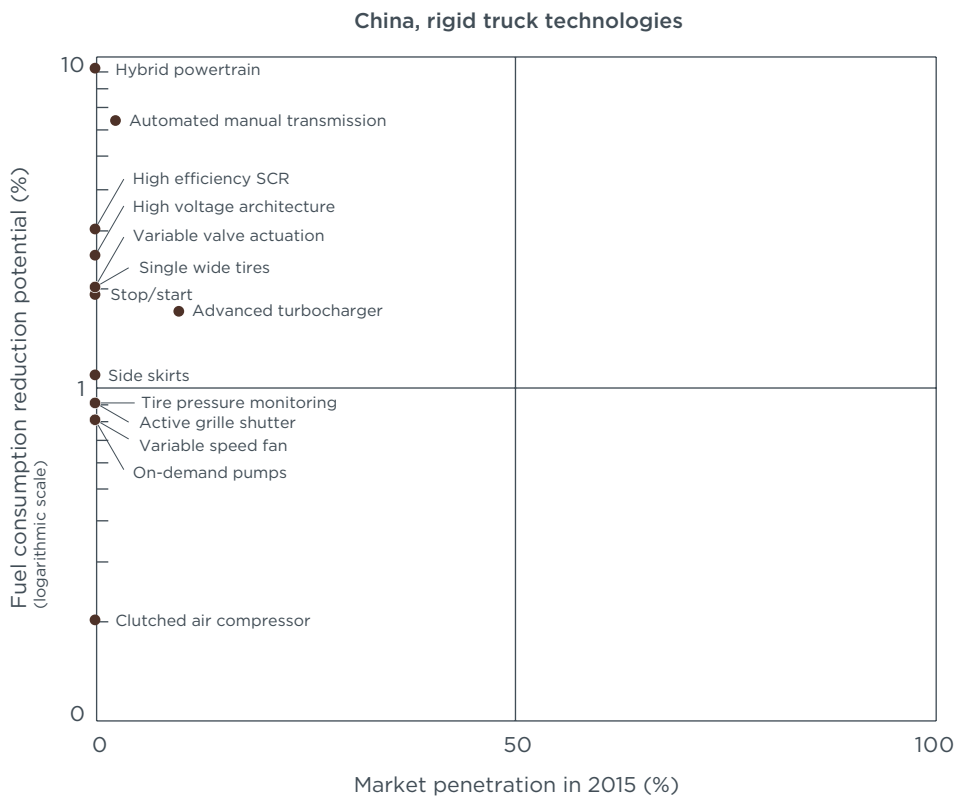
China, rigid truck technologies

Fuel consumption reduction potential (%)
(logarithmic scale)

10
1
0

Hybrid powertrain
Automated manual transmission
High efficiency SCR
High voltage architecture
Variable valve actuation
Single wide tires
Stop/start
Advanced turbocharger
Side skirts
Tire pressure monitoring
Active grille shutter
Variable speed fan
On-demand pumps
Clutched air compressor

0
50
100

Market penetration in 2015 (%)